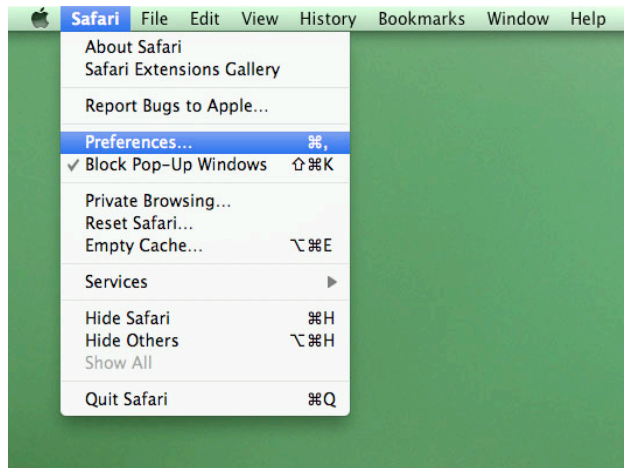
Safari File Edit View History Bookmarks Window Help

About Safari
Safari Extensions Gallery

Report Bugs to Apple...

Preferences... ⌘,
✓ Block Pop-Up Windows ⇧⌘K

Private Browsing...
Reset Safari...
Empty Cache... ⌥⌘E

Services ▶

Hide Safari ⌘H
Hide Others ⌥⌘H
Show All

Quit Safari ⌘Q